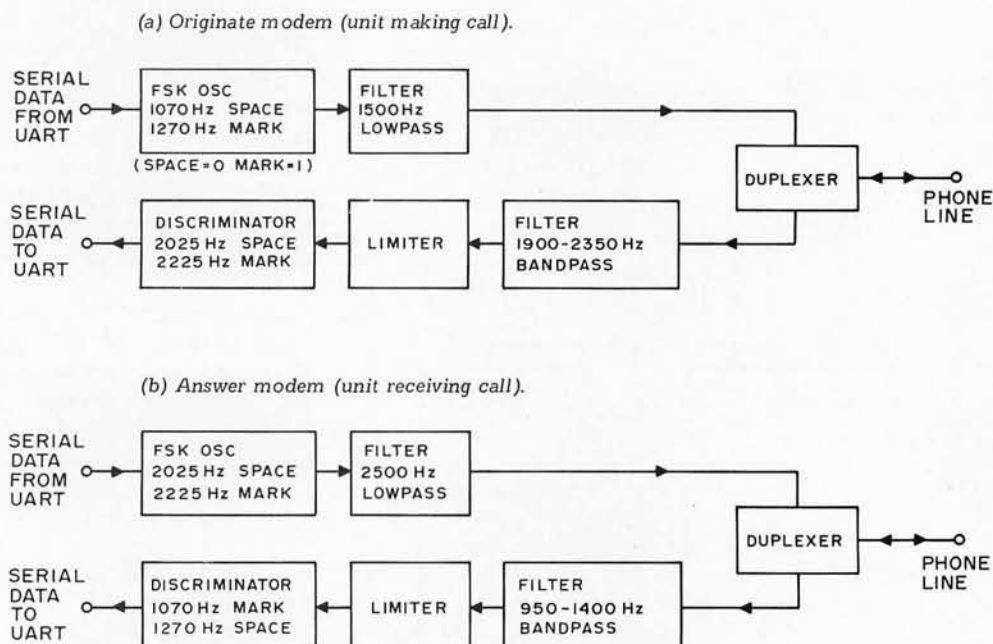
(a) Originate modem (unit making call).

SERIAL DATA FROM UART

FSK OSC
1070 Hz SPACE
1270 Hz MARK

(SPACE = 0 MARK = 1)

FILTER
1500 Hz
LOWPASS

DUPLEXER

PHONE LINE

SERIAL DATA TO UART

DISCRIMINATOR
2025 Hz SPACE
2225 Hz MARK

LIMITER

FILTER
1900-2350 Hz
BANDPASS

(b) Answer modem (unit receiving call).

SERIAL DATA FROM UART

FSK OSC
2025 Hz SPACE
2225 Hz MARK

FILTER
2500 Hz
LOWPASS

DUPLEXER

PHONE LINE

SERIAL DATA TO UART

DISCRIMINATOR
1070 Hz MARK
1270 Hz SPACE

LIMITER

FILTER
950-1400 Hz
BANDPASS